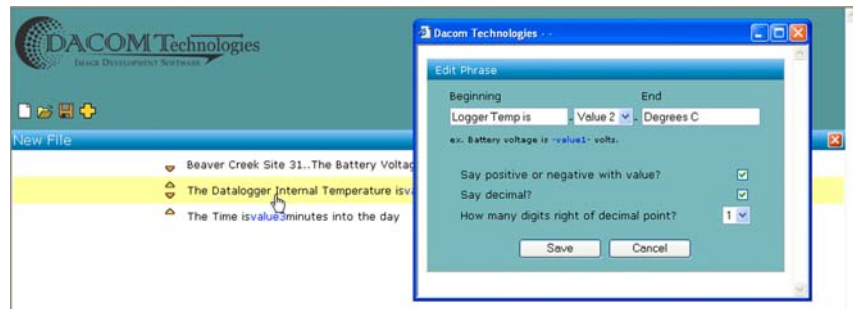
DACOM Technologies
IMAGE DEVELOPMENT SOFTWARE

New File

Beaver Creek Site 31..The Battery Voltag

The Datalogger Internal Temperature isv

The Time isvalue3minutes into the day

Dacom Technologies - -

Edit Phrase

Beginning

End

Logger Temp is

Value 2

Degrees C

ex. Battery voltage is -value1- volts.

Say positive or negative with value?

Say decimal?

How many digits right of decimal point?

1

Save

Cancel